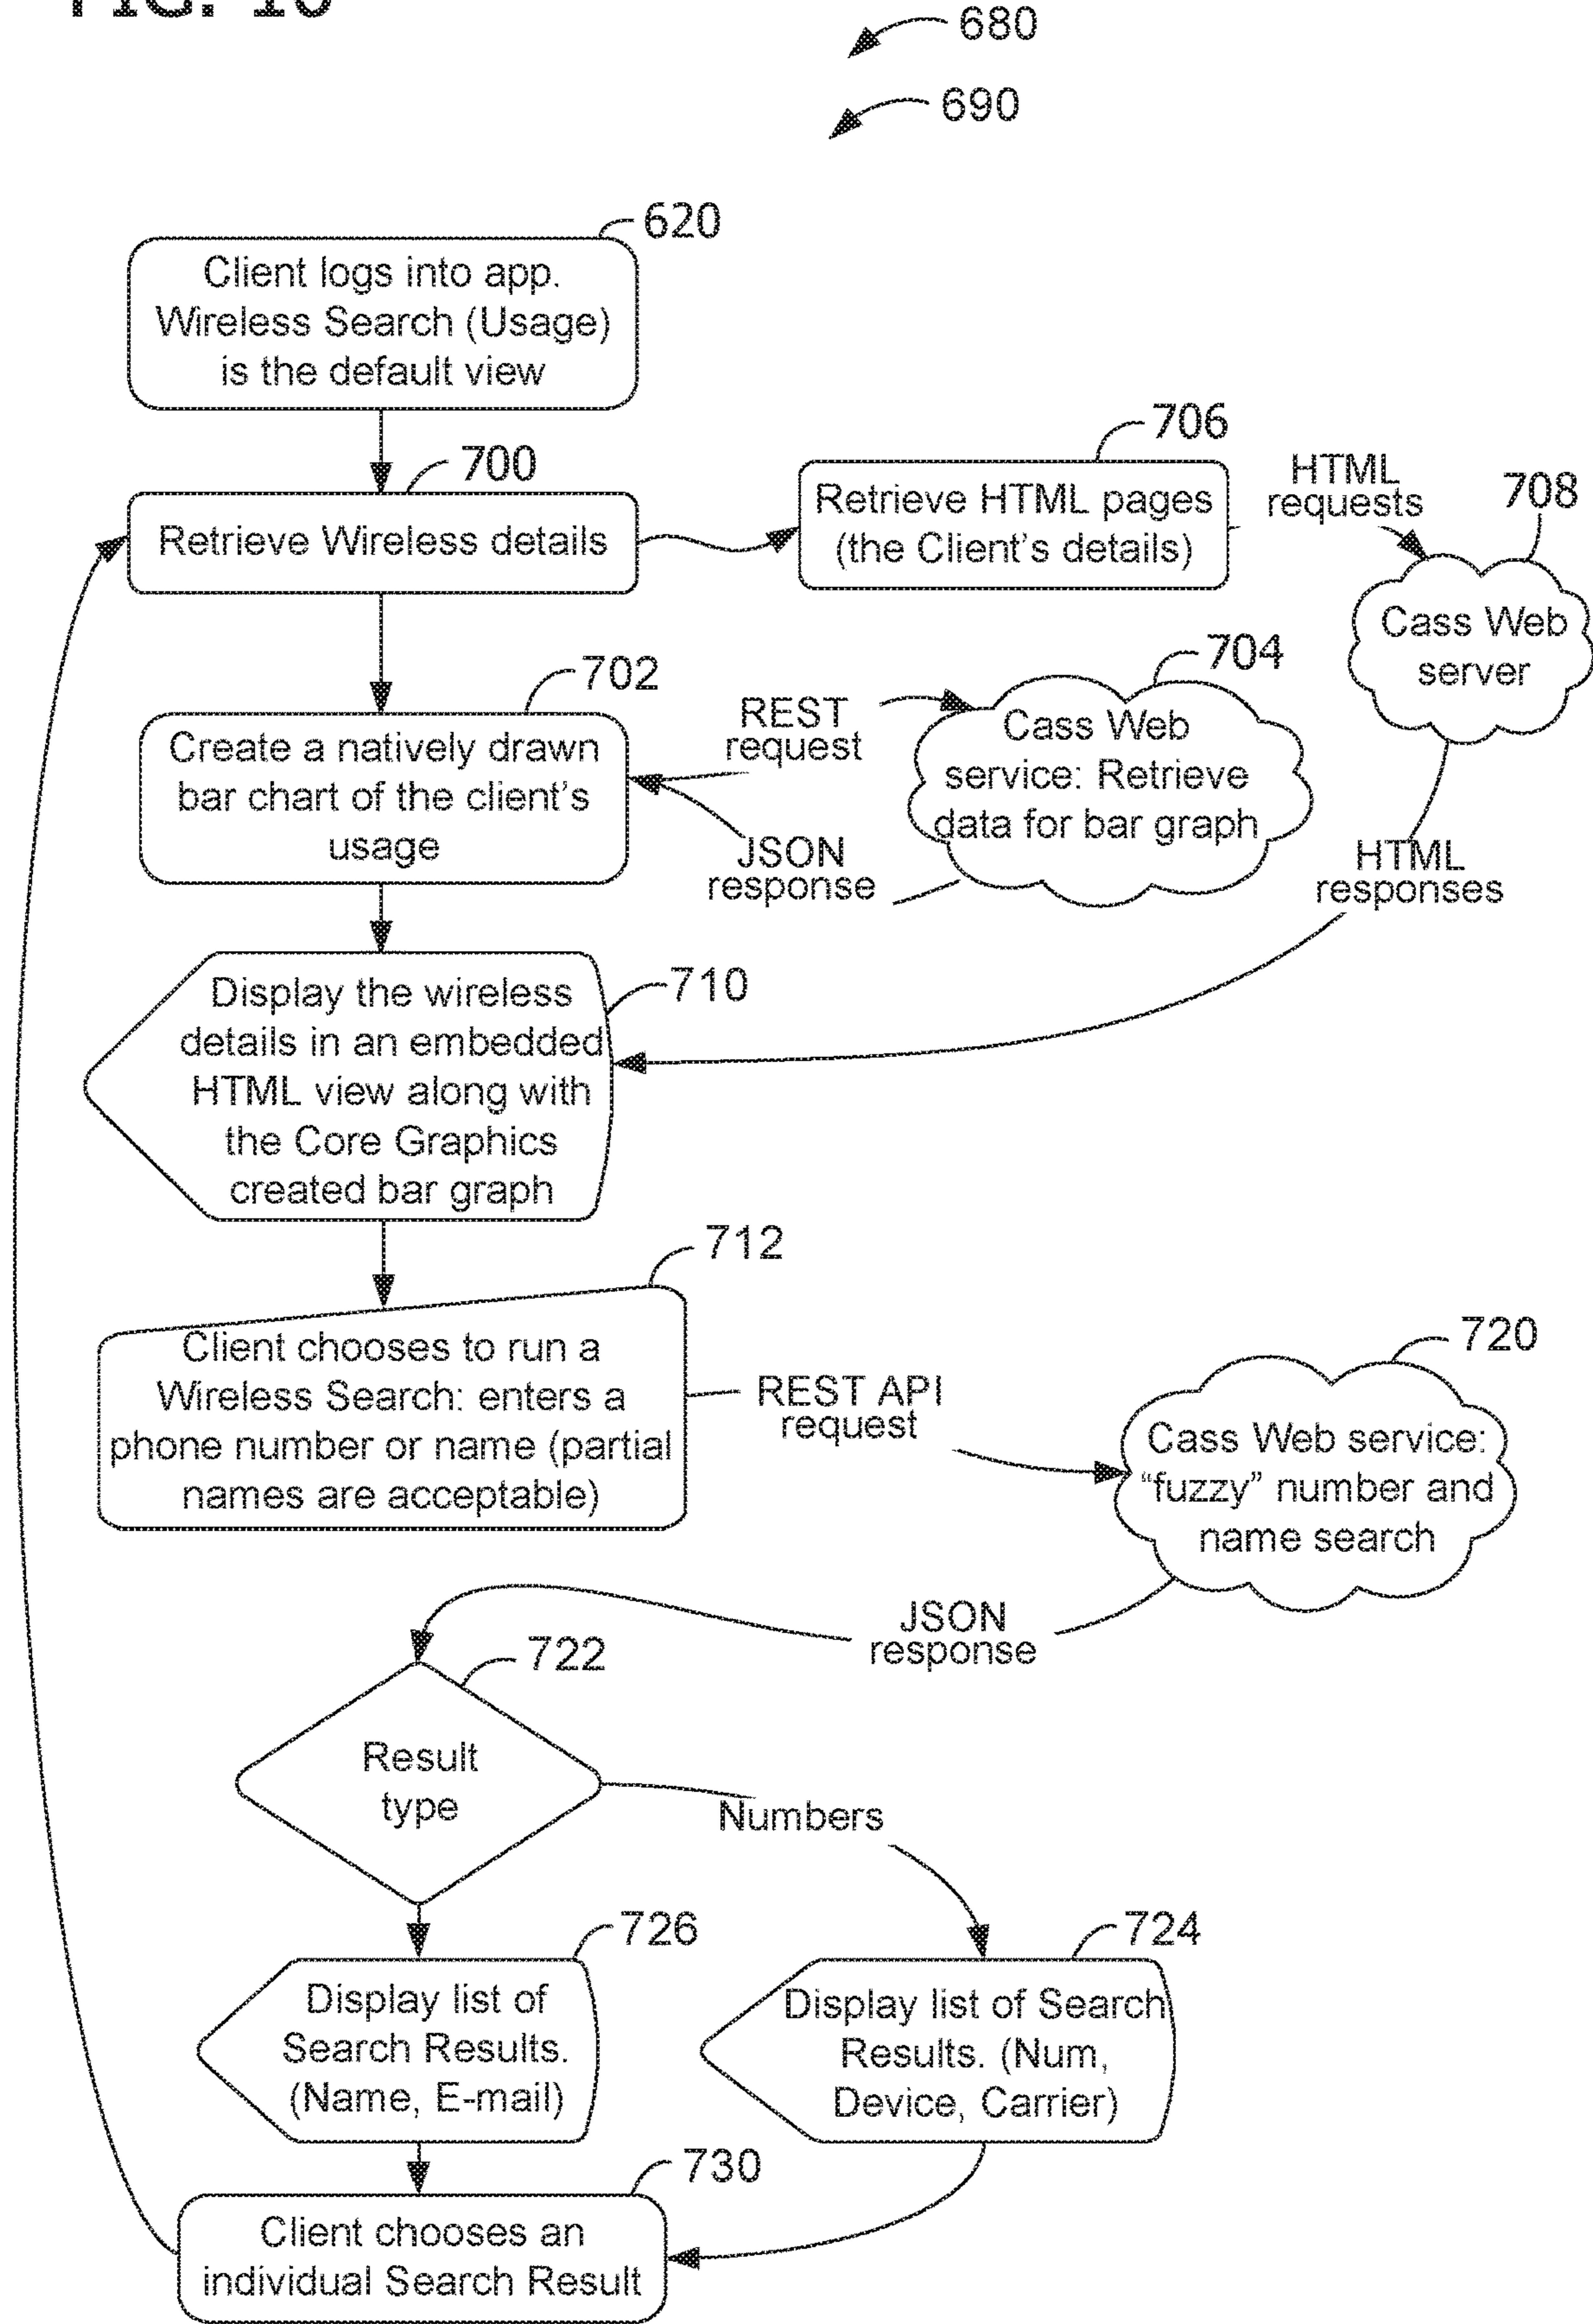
FIG. 10

680

690

620

Client logs into app. Wireless Search (Usage) is the default view

700

Retrieve Wireless details

706

Retrieve HTML pages (the Client's details)

HTML requests

708

Cass Web server

702

Create a natively drawn bar chart of the client's usage

REST request

704

Cass Web service: Retrieve data for bar graph

JSON response

HTML responses

710

Display the wireless details in an embedded HTML view along with the Core Graphics created bar graph

712

Client chooses to run a Wireless Search: enters a phone number or name (partial names are acceptable)

REST API request

720

Cass Web service: "fuzzy" number and name search

JSON response

722

Result type

Numbers

726

Display list of Search Results. (Name, E-mail)

724

Display list of Search Results. (Num, Device, Carrier)

730

Client chooses an individual Search Result